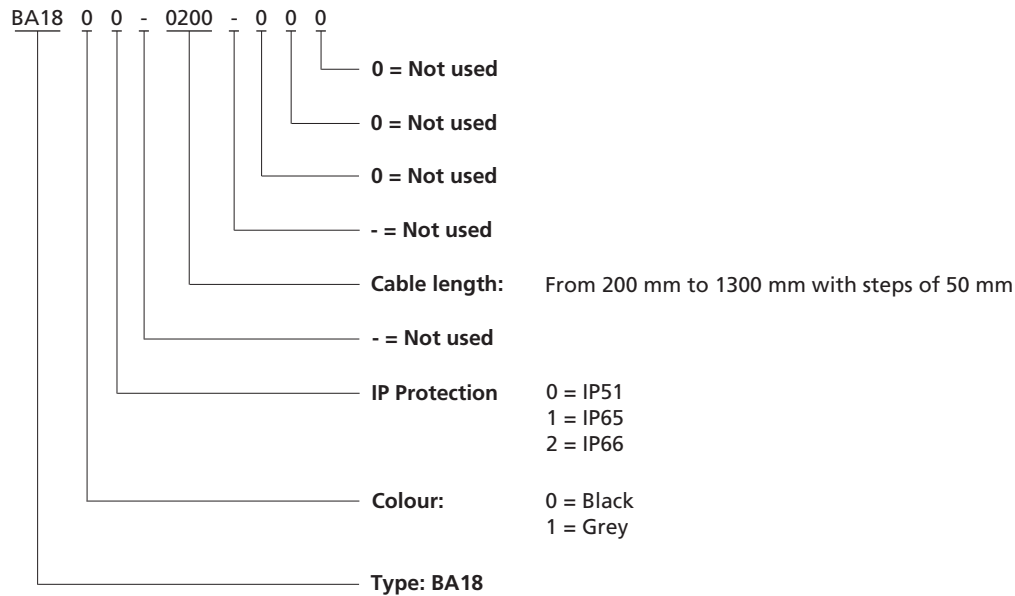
BA18 0 0 - 0200 - 0 0 0

0 = Not used

0 = Not used

0 = Not used

- = Not used

Cable length: From 200 mm to 1300 mm with steps of 50 mm

- = Not used

IP Protection 0 = IP51
1 = IP65
2 = IP66

Colour: 0 = Black
1 = Grey

Type: BA18